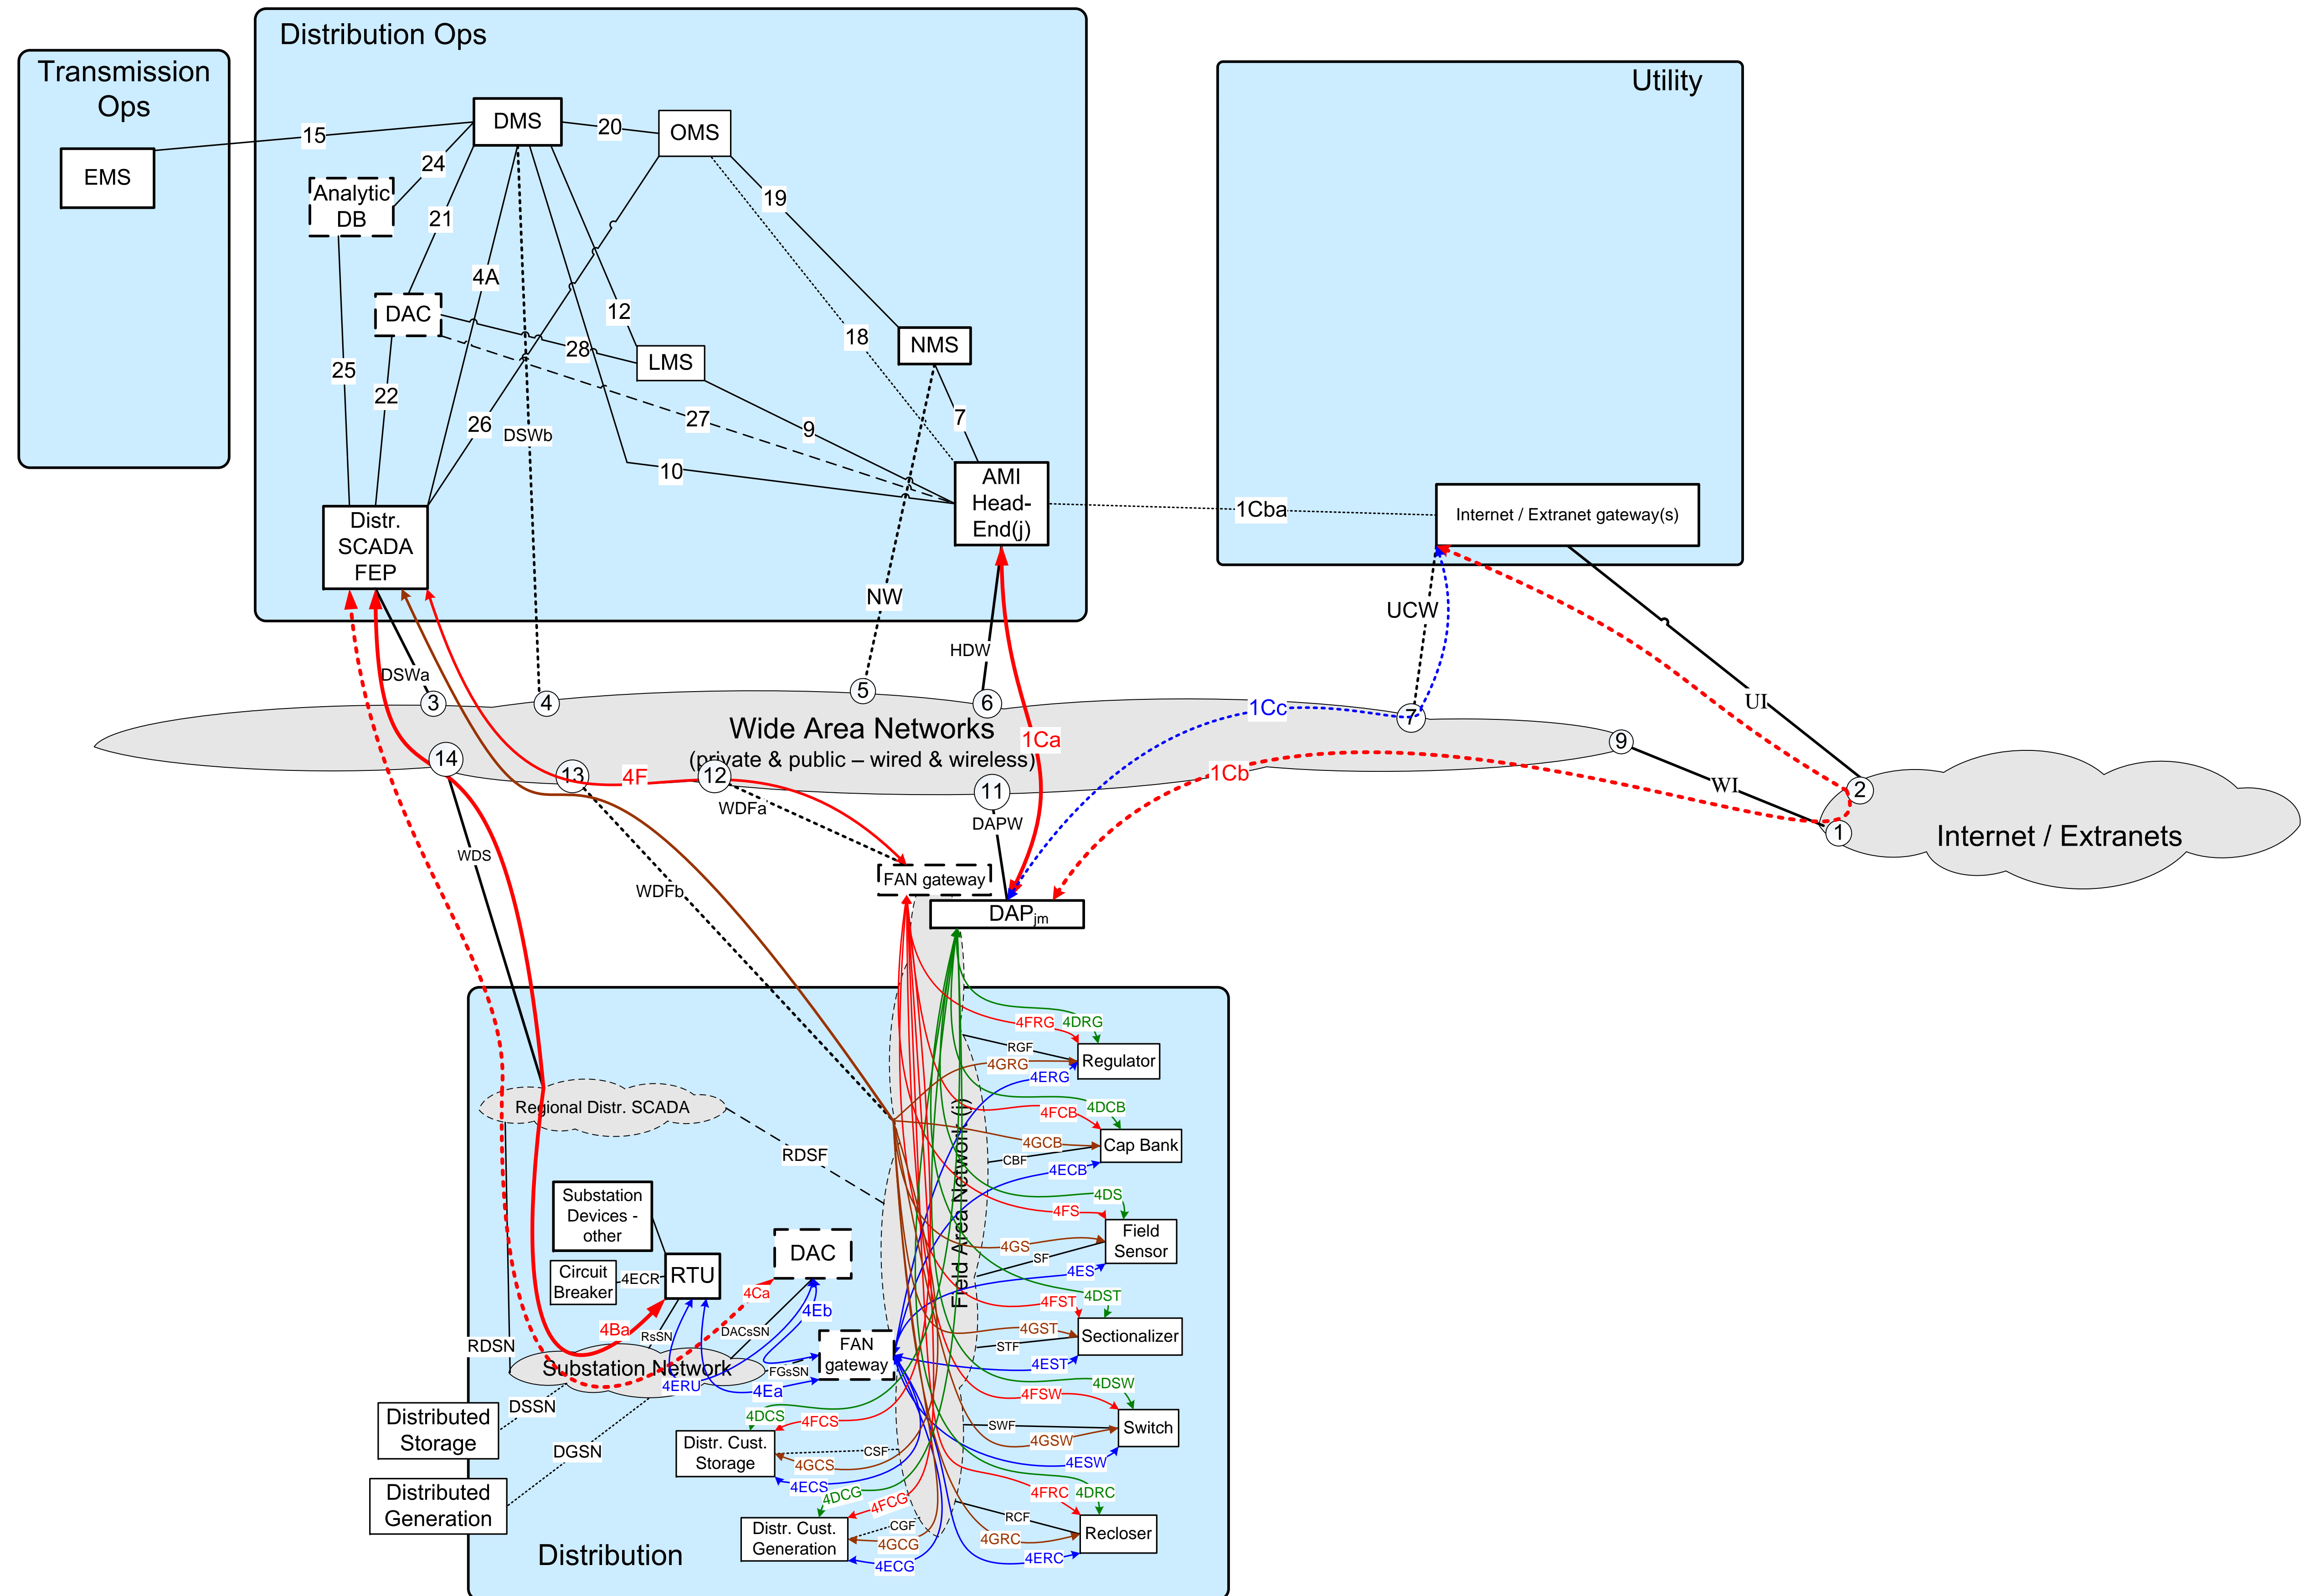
Transmission Ops

EMS

Distribution Ops

DMS

OMS

15

20

24

Analytic DB

21

4A

19

DAC

12

28

LMS

18

NMS

25

22

26

DSWb

27

9

7

10

Distr. SCADA FEP

AMI Head-End(j)

1Cba

Utility

Internet / Extranet gateway(s)

NW

HDW

UCW

DSWa

3

4

5

6

7

UI

Wide Area Networks
(private & public – wired & wireless)

1Cc

1Ca

9

14

13

4F

12

11

1Cb

WI

2

1

Internet / Extranets

WDFa

DAPW

WDS

FAN gateway

WDFb

DAP$_{jm}$

4FRG

4DRG

RGF

4GRG

Regulator

4ERG

Regional Distr. SCADA

4FCB

4DCB

RDSF

4GCB

Cap Bank

CBF

4ECB

Field Area Network (j)

4DS

4FS

Substation Devices - other

Field Sensor

DAC

4GS

SF

4ES

Circuit Breaker

4ECR

RTU

4Ca

4DST

4FST

4Eb

4GST

Sectionalizer

4Ba

RsSN

DACsSN

FAN gateway

STF

RDSN

4EST

Substation Network

FGsSN

4ERU

4Ea

4FSW

4DSW

Distributed Storage

DSSN

4DCS

4FCS

SWF

Switch

DGSN

Distr. Cust. Storage

CSF

4GSW

4GCS

4ESW

4ECS

Distributed Generation

4DCG

4FCG

4FRC

4DRC

Distr. Cust. Generation

CGF

RCF

4GCG

4GRC

Recloser

Distribution

4ECG

4ERC